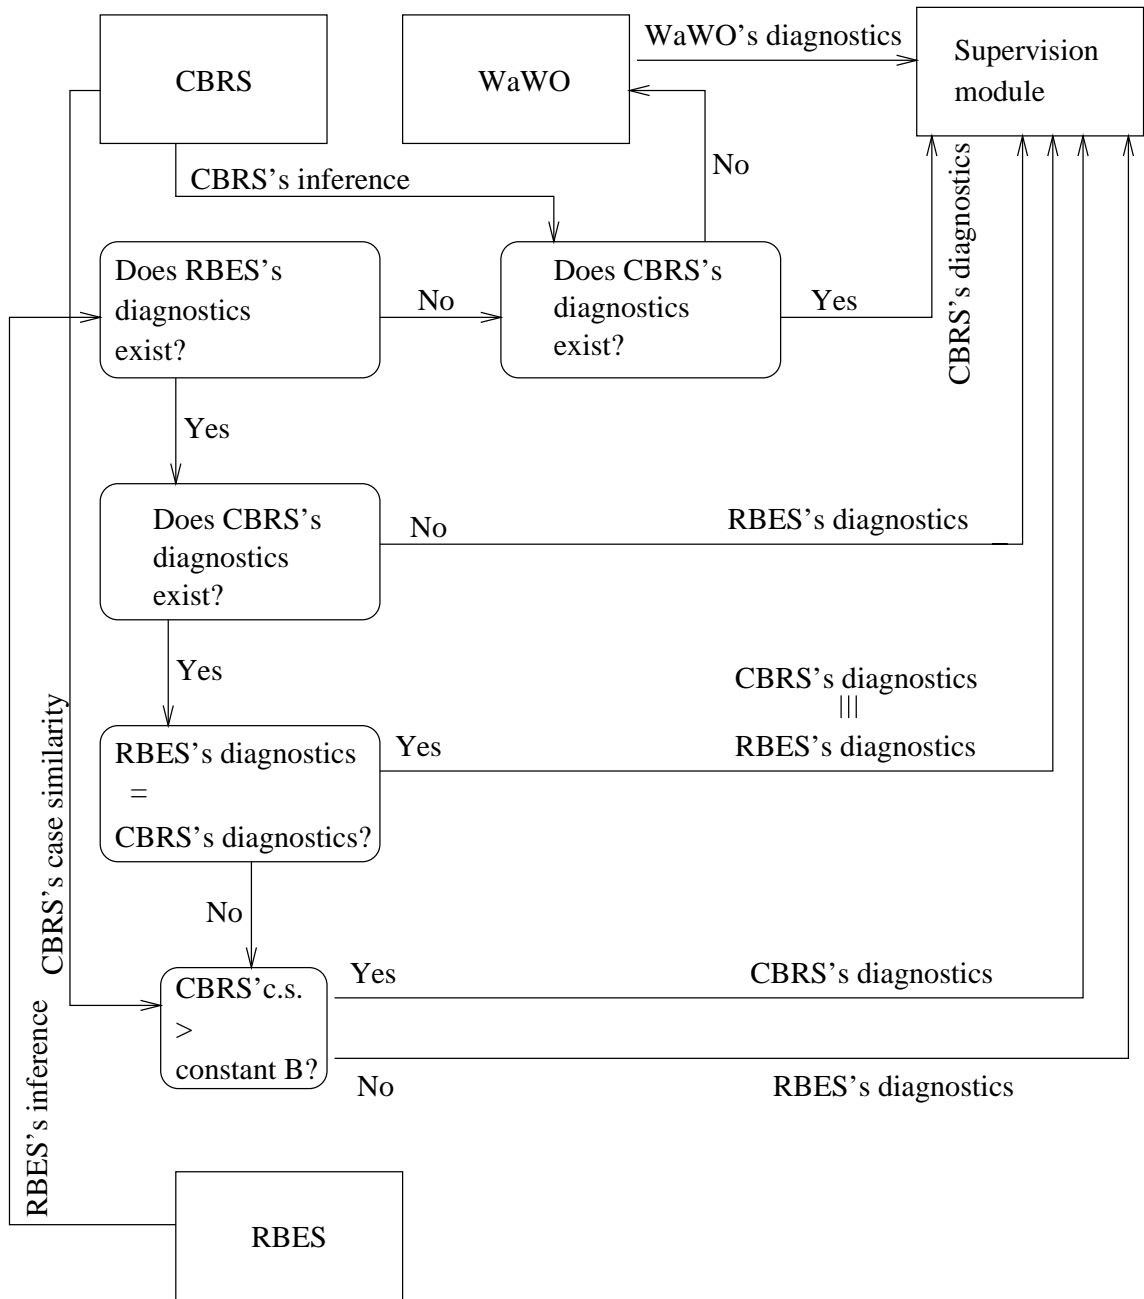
CBRS

WaWO

WaWO's diagnostics

Supervision module

CBRS's inference

No

Does RBES's diagnostics exist?

No

Does CBRS's diagnostics exist?

Yes

CBRS's diagnostics

Yes

Does CBRS's diagnostics exist?

No

RBES's diagnostics

Yes

CBRS's diagnostics
|||
RBES's diagnostics

RBES's diagnostics = CBRS's diagnostics?

Yes

CBRS's case similarity

No

CBRS'c.s. > constant B?

Yes

CBRS's diagnostics

No

RBES's diagnostics

RBES's inference

RBES